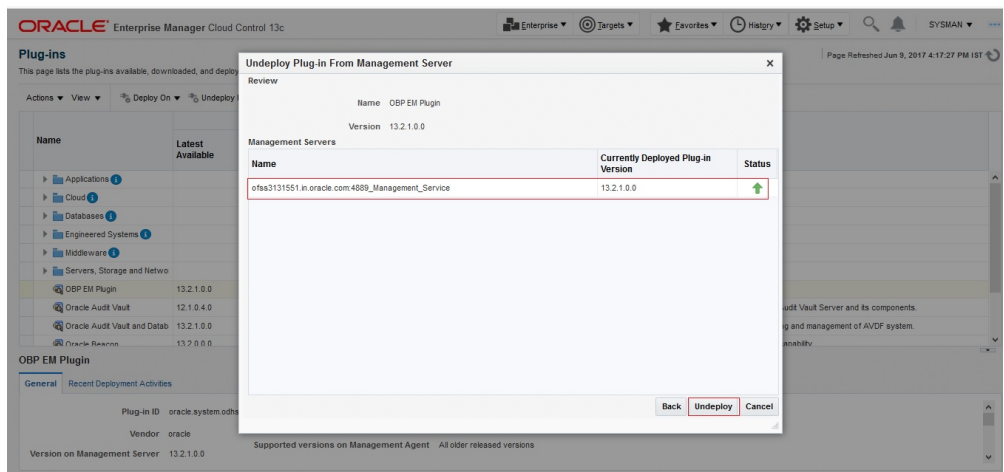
ORACLE Enterprise Manager Cloud Control 13c

Enterprise ▼ Targets ▼ Favorites ▼ History ▼ Setup ▼ SYSMAN ▼

Plug-ins
This page lists the plug-ins available, downloaded, and deploy

Page Refreshed Jun 9, 2017 4:17:27 PM IST

Actions ▼ View ▼ Deploy On ▼ Undeploy

| Name | Latest Available |
|---|---|
| Applications | |
| Cloud | |
| Databases | |
| Engineered Systems | |
| Middleware | |
| Servers, Storage and Netwo | |
| OBP EM Plugin | 13.2.1.0.0 |
| Oracle Audit Vault | 12.1.0.4.0 |
| Oracle Audit Vault and Datab | 13.2.1.0.0 |
| Oracle Beacon | 13.2.0.0.0 |

udit Vault Server and its components.
g and management of AVDF system.
apability

OBP EM Plugin

General Recent Deployment Activities

Plug-in ID oracle.system.odhs
Vendor oracle
Version on Management Server 13.2.1.0.0
Supported versions on Management Agent All older released versions

Undeploy Plug-in From Management Server ×

Review

Name OBP EM Plugin
Version 13.2.1.0.0

Management Servers

| Name | Currently Deployed Plug-in Version | Status |
|---|---|---|
| ofss3131551.in.oracle.com:4889_Management_Service | 13.2.1.0.0 | |

Back Undeploy Cancel